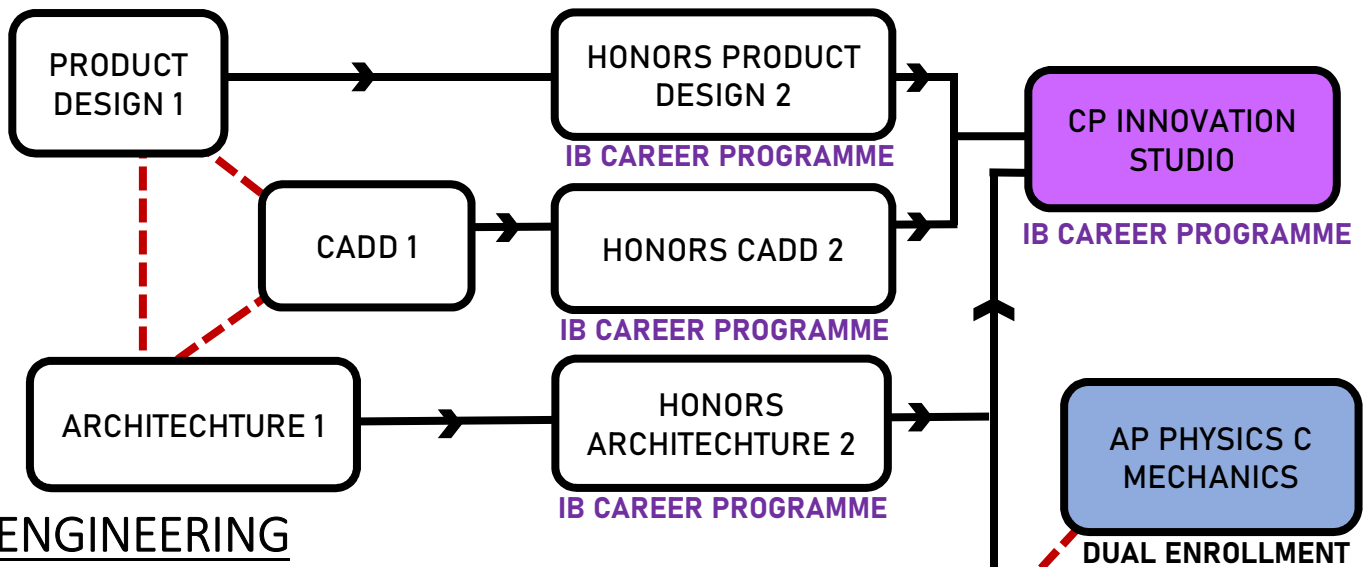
PRODUCT DESIGN 1

HONORS PRODUCT DESIGN 2

IB CAREER PROGRAMME

CP INNOVATION STUDIO

IB CAREER PROGRAMME

CADD 1

HONORS CADD 2

IB CAREER PROGRAMME

ARCHITECHTURE 1

HONORS ARCHITECHTURE 2

IB CAREER PROGRAMME

AP PHYSICS C MECHANICS

DUAL ENROLLMENT

ENGINEERING